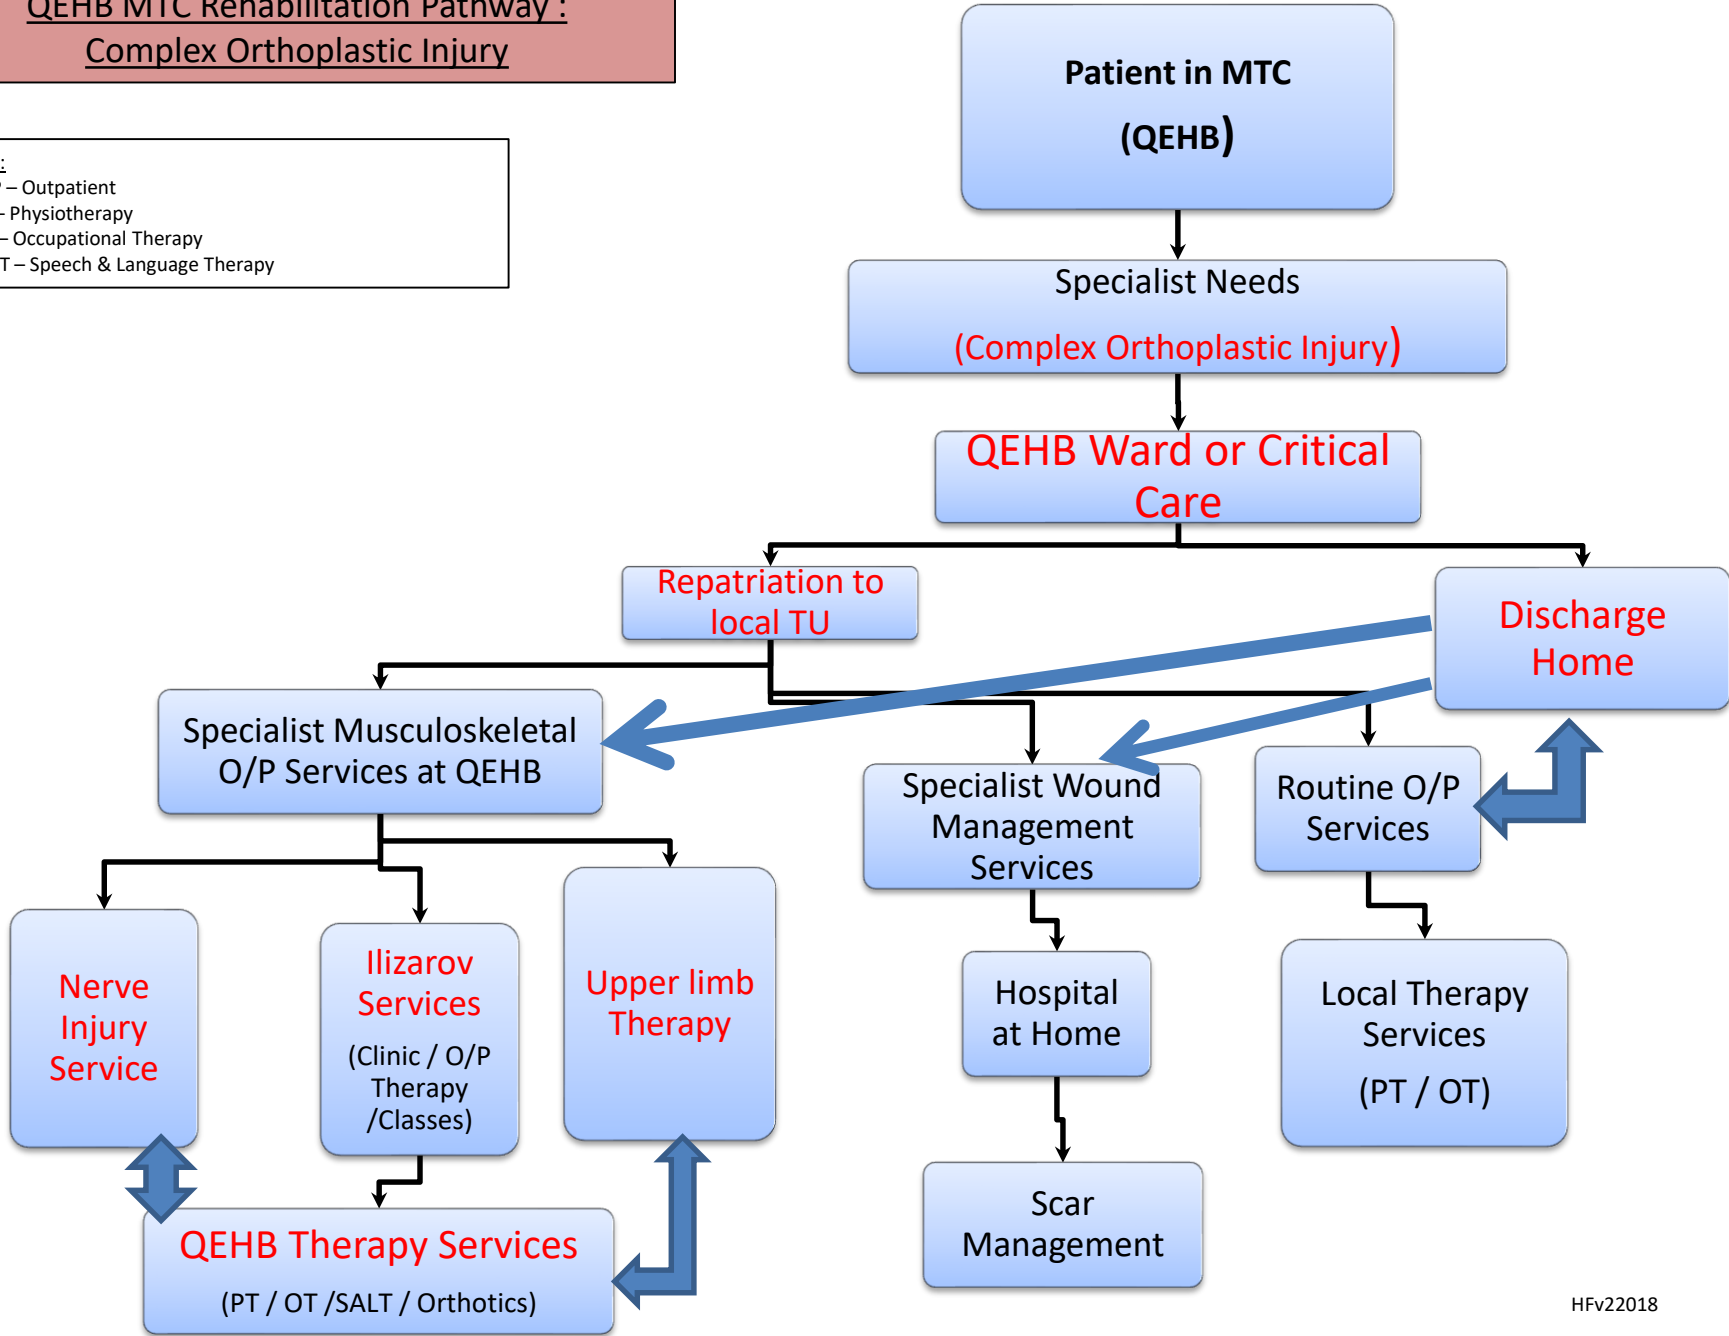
QEHB MTC Rehabilitation Pathway : Complex Orthoplastic Injury

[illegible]:
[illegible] – Outpatient
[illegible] - Physiotherapy
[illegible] – Occupational Therapy
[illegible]T – Speech & Language Therapy

Patient in MTC
(QEHB)

Specialist Needs
(Complex Orthoplastic Injury)

QEHB Ward or Critical Care

Repatriation to local TU

Discharge Home

Specialist Musculoskeletal O/P Services at QEHB

Specialist Wound Management Services

Routine O/P Services

Nerve Injury Service

Ilizarov Services
(Clinic / O/P Therapy /Classes)

Upper limb Therapy

Hospital at Home

Local Therapy Services
(PT / OT)

Scar Management

QEHB Therapy Services
(PT / OT /SALT / Orthotics)

HFv22018